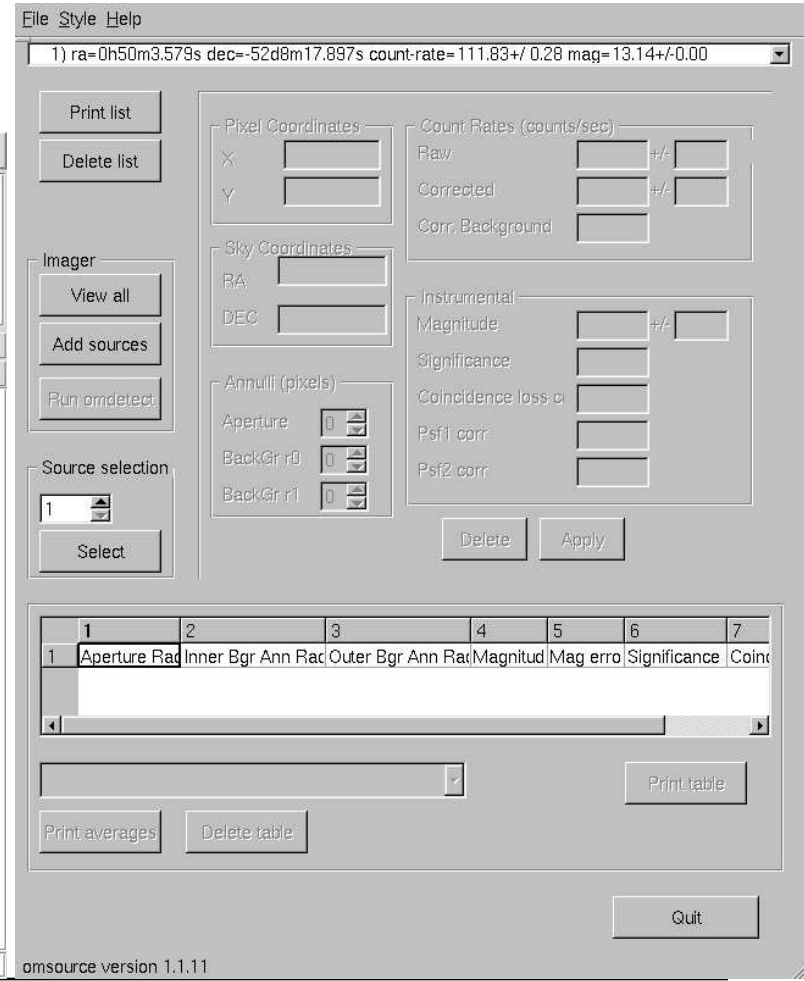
File Style Help

1) ra=0h50m3.579s dec=-52d8m17.897s count-rate=111.83+/ 0.28 mag=13.14+/-0.00

Print list

Delete list

Pixel Coordinates
X
Y

Count Rates (counts/sec)
Raw +/-
Corrected +/-
Corr. Background

Sky Coordinates
RA
DEC

Imager
View all
Add sources
Run omdetect

Instrumental
Magnitude +/-
Significance
Coincidence loss c
Psf1 corr
Psf2 corr

Annulli (pixels)
Aperture 0
BackGr r0 0
BackGr r1 0

Source selection
1
Select

Delete
Apply

| | 1 | 2 | 3 | 4 | 5 | 6 | 7 |
|---|---|---|---|---|---|---|---|
| 1 | Aperture Rad | Inner Bgr Ann Rad | Outer Bgr Ann Rad | Magnitud | Mag erro | Significance | Coin |

Print table

Print averages
Delete table

Quit

omsource version 1.1.11